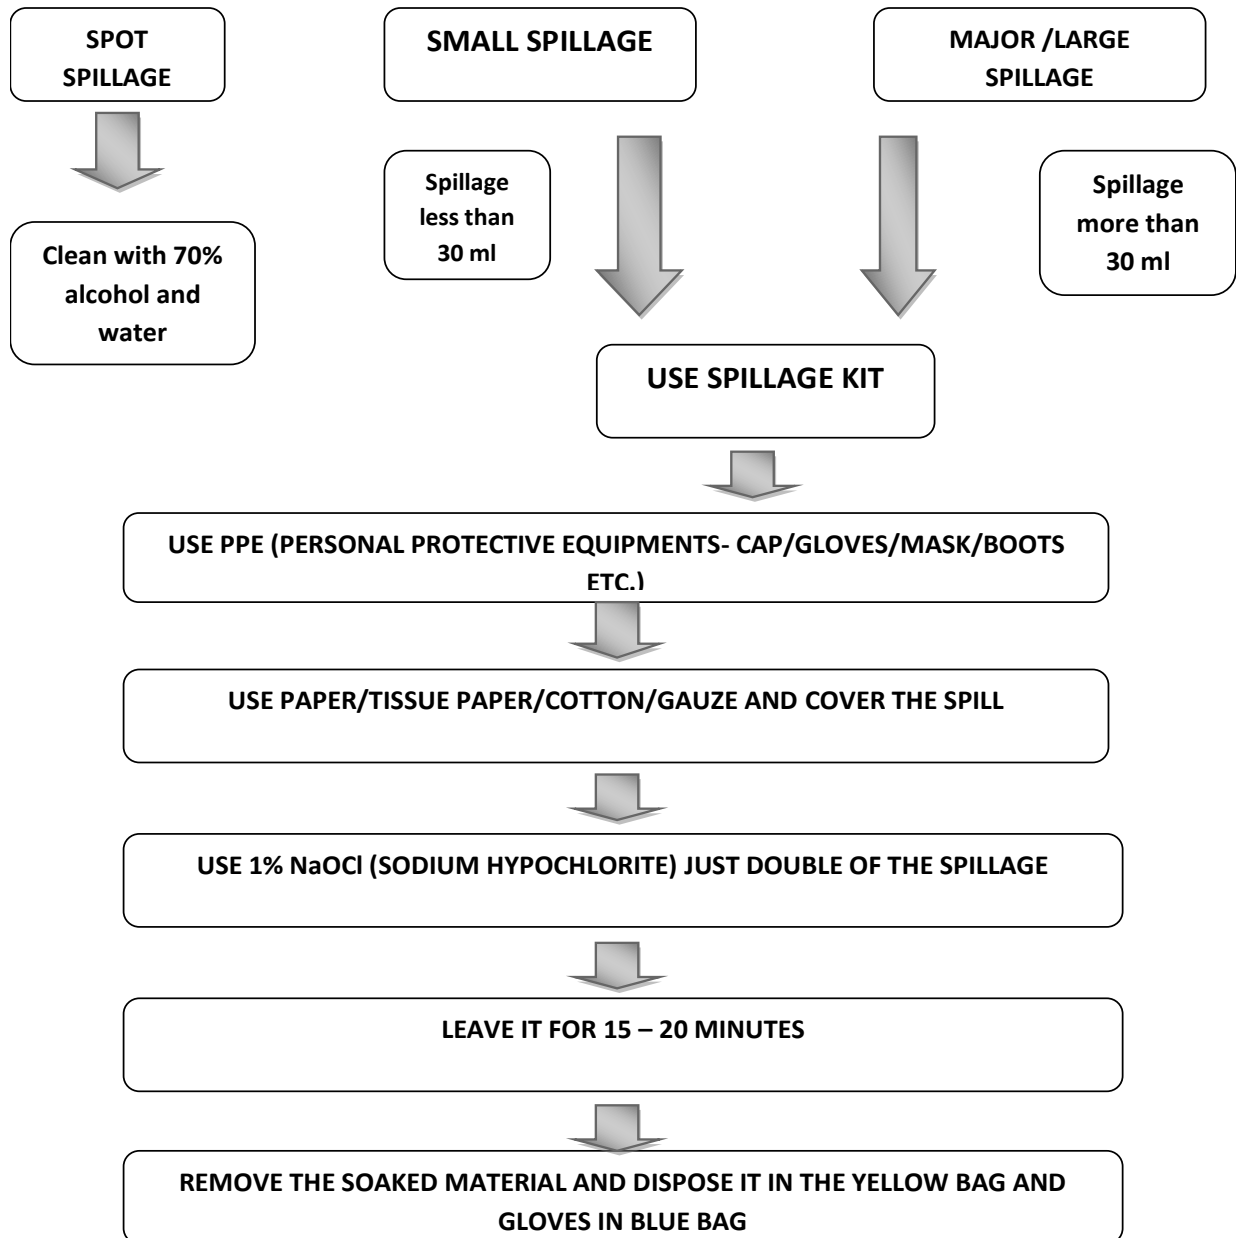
SPOT SPILLAGE

SMALL SPILLAGE

MAJOR /LARGE SPILLAGE

Spillage less than 30 ml

Spillage more than 30 ml

Clean with 70% alcohol and water

USE SPILLAGE KIT

USE PPE (PERSONAL PROTECTIVE EQUIPMENTS- CAP/GLOVES/MASK/BOOTS ETC.)

USE PAPER/TISSUE PAPER/COTTON/GAUZE AND COVER THE SPILL

USE 1% NaOCl (SODIUM HYPOCHLORITE) JUST DOUBLE OF THE SPILLAGE

LEAVE IT FOR 15 – 20 MINUTES

REMOVE THE SOAKED MATERIAL AND DISPOSE IT IN THE YELLOW BAG AND GLOVES IN BLUE BAG